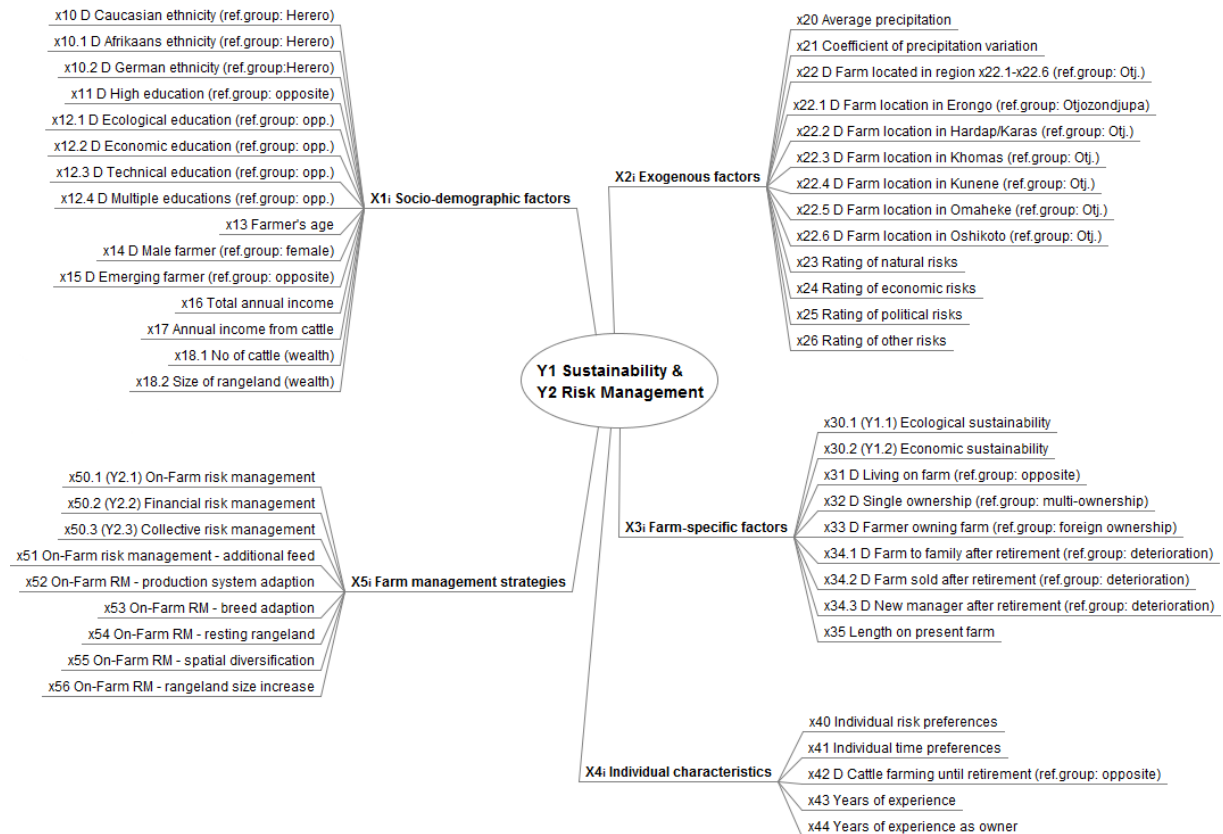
Y1 Sustainability & Y2 Risk Management

X1i Socio-demographic factors

x10 D Caucasian ethnicity (ref.group: Herero)
x10.1 D Afrikaans ethnicity (ref.group: Herero)
x10.2 D German ethnicity (ref.group:Herero)
x11 D High education (ref.group: opposite)
x12.1 D Ecological education (ref.group: opp.)
x12.2 D Economic education (ref.group: opp.)
x12.3 D Technical education (ref.group: opp.)
x12.4 D Multiple educations (ref.group: opp.)
x13 Farmer's age
x14 D Male farmer (ref.group: female)
x15 D Emerging farmer (ref.group: opposite)
x16 Total annual income
x17 Annual income from cattle
x18.1 No of cattle (wealth)
x18.2 Size of rangeland (wealth)

X2i Exogenous factors

x20 Average precipitation
x21 Coefficient of precipitation variation
x22 D Farm located in region x22.1-x22.6 (ref.group: Otj.)
x22.1 D Farm location in Erongo (ref.group: Otjozondjupa)
x22.2 D Farm location in Hardap/Karas (ref.group: Otj.)
x22.3 D Farm location in Khomas (ref.group: Otj.)
x22.4 D Farm location in Kunene (ref.group: Otj.)
x22.5 D Farm location in Omaheke (ref.group: Otj.)
x22.6 D Farm location in Oshikoto (ref.group: Otj.)
x23 Rating of natural risks
x24 Rating of economic risks
x25 Rating of political risks
x26 Rating of other risks

X3i Farm-specific factors

x30.1 (Y1.1) Ecological sustainability
x30.2 (Y1.2) Economic sustainability
x31 D Living on farm (ref.group: opposite)
x32 D Single ownership (ref.group: multi-ownership)
x33 D Farmer owning farm (ref.group: foreign ownership)
x34.1 D Farm to family after retirement (ref.group: deterioration)
x34.2 D Farm sold after retirement (ref.group: deterioration)
x34.3 D New manager after retirement (ref.group: deterioration)
x35 Length on present farm

X5i Farm management strategies

x50.1 (Y2.1) On-Farm risk management
x50.2 (Y2.2) Financial risk management
x50.3 (Y2.3) Collective risk management
x51 On-Farm risk management - additional feed
x52 On-Farm RM - production system adaption
x53 On-Farm RM - breed adaption
x54 On-Farm RM - resting rangeland
x55 On-Farm RM - spatial diversification
x56 On-Farm RM - rangeland size increase

X4i Individual characteristics

x40 Individual risk preferences
x41 Individual time preferences
x42 D Cattle farming until retirement (ref.group: opposite)
x43 Years of experience
x44 Years of experience as owner